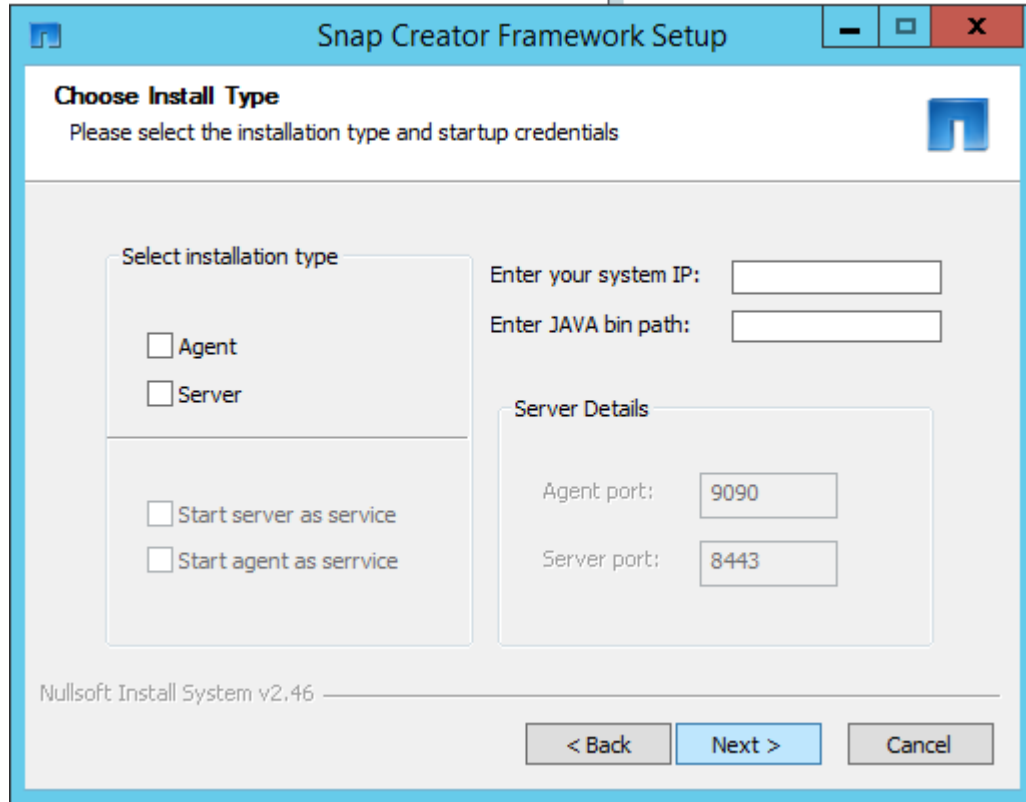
Snap Creator Framework Setup

Choose Install Type
Please select the installation type and startup credentials

Select installation type

Agent
Server

Start server as service
Start agent as serrvice

Enter your system IP:
Enter JAVA bin path:

Server Details

Agent port: 9090
Server port: 8443

Nullsoft Install System v2.46

< Back
Next >
Cancel